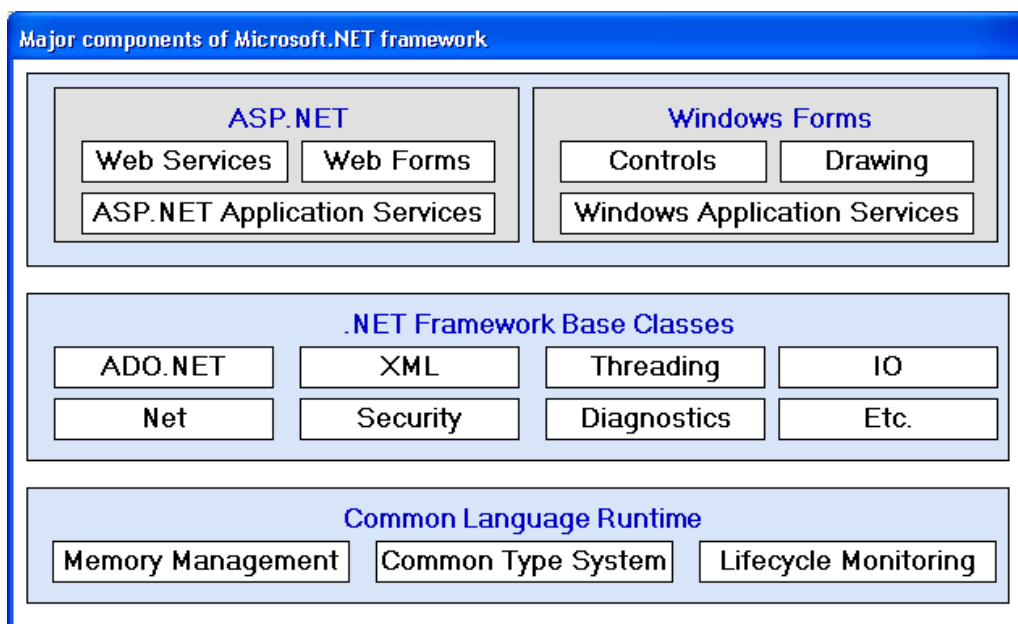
Major components of Microsoft.NET framework

ASP.NET

Web Services

Web Forms

ASP.NET Application Services

Windows Forms

Controls

Drawing

Windows Application Services

.NET Framework Base Classes

ADO.NET

XML

Threading

IO

Net

Security

Diagnostics

Etc.

Common Language Runtime

Memory Management

Common Type System

Lifecycle Monitoring